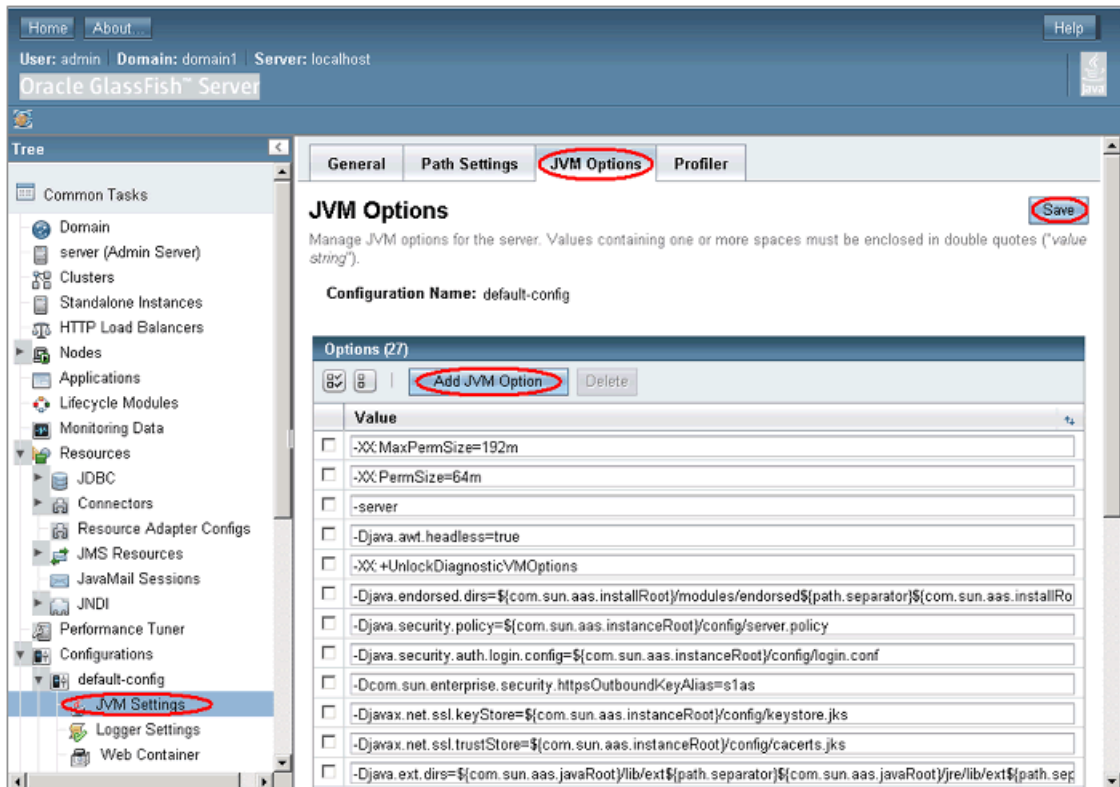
Home About... Help

User: admin | Domain: domain1 | Server: localhost

Oracle GlassFish™ Server

Java

Tree

Common Tasks
Domain
server (Admin Server)
Clusters
Standalone Instances
HTTP Load Balancers
Nodes
Applications
Lifecycle Modules
Monitoring Data
Resources
JDBC
Connectors
Resource Adapter Configs
JMS Resources
JavaMail Sessions
JNDI
Performance Tuner
Configurations
default-config
JVM Settings
Logger Settings
Web Container

General | Path Settings | JVM Options | Profiler

JVM Options

Save

Manage JVM options for the server. Values containing one or more spaces must be enclosed in double quotes ("value string").

Configuration Name: default-config

Options (27)

Add JVM Option | Delete

| | Value |
|---|---|
| ☐ | -XX:MaxPermSize=192m |
| ☐ | -XX:PermSize=64m |
| ☐ | -server |
| ☐ | -Djava.awt.headless=true |
| ☐ | -XX:+UnlockDiagnosticVMOptions |
| ☐ | -Djava.endorsed.dirs=${com.sun.aas.installRoot}/modules/endorsed${path.separator}${com.sun.aas.installRo |
| ☐ | -Djava.security.policy=${com.sun.aas.instanceRoot}/config/server.policy |
| ☐ | -Djava.security.auth.login.config=${com.sun.aas.instanceRoot}/config/login.conf |
| ☐ | -Dcom.sun.enterprise.security.httpsOutboundKeyAlias=s1as |
| ☐ | -Djavax.net.ssl.keyStore=${com.sun.aas.instanceRoot}/config/keystore.jks |
| ☐ | -Djavax.net.ssl.trustStore=${com.sun.aas.instanceRoot}/config/cacerts.jks |
| ☐ | -Djava.ext.dirs=${com.sun.aas.javaRoot}/lib/ext${path.separator}${com.sun.aas.javaRoot}/jre/lib/ext${path.sep |